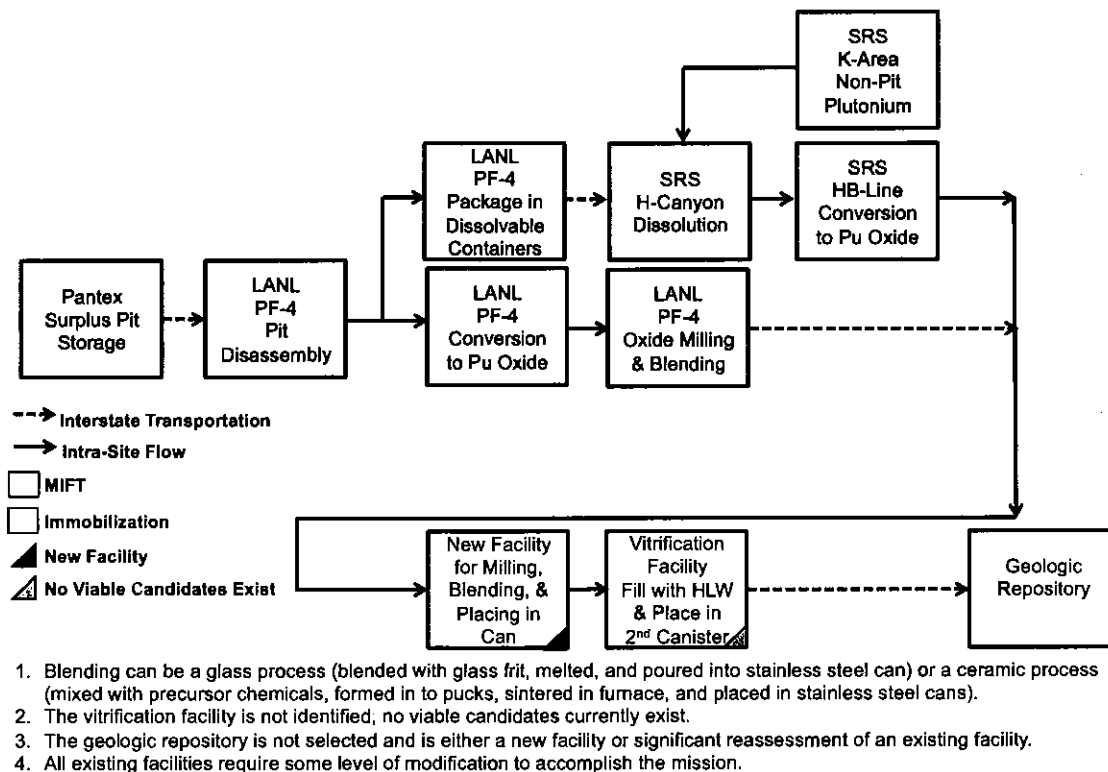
SRS
K-Area
Non-Pit
Plutonium

LANL
PF-4
Package in
Dissolvable
Containers

SRS
H-Canyon
Dissolution

SRS
HB-Line
Conversion
to Pu Oxide

Pantex
Surplus Pit
Storage

LANL
PF-4
Pit
Disassembly

LANL
PF-4
Conversion
to Pu Oxide

LANL
PF-4
Oxide Milling
& Blending

Interstate Transportation
Intra-Site Flow
MIFT
Immobilization
New Facility
No Viable Candidates Exist

New Facility
for Milling,
Blending, &
Placing in
Can

Vitrification
Facility
Fill with HLW
& Place in
2$^{nd}$ Canister

Geologic
Repository

1. Blending can be a glass process (blended with glass frit, melted, and poured into stainless steel can) or a ceramic process (mixed with precursor chemicals, formed in to pucks, sintered in furnace, and placed in stainless steel cans).
2. The vitrification facility is not identified; no viable candidates currently exist.
3. The geologic repository is not selected and is either a new facility or significant reassessment of an existing facility.
4. All existing facilities require some level of modification to accomplish the mission.